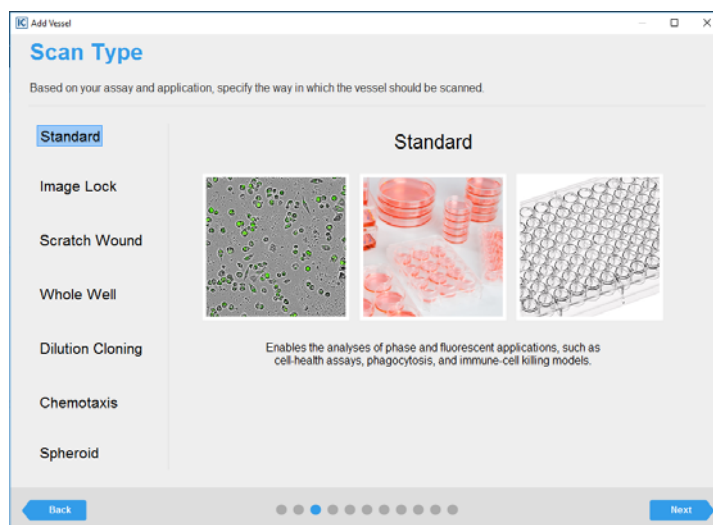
IC Add Vessel

Scan Type

Based on your assay and application, specify the way in which the vessel should be scanned.

Standard

Image Lock

Scratch Wound

Whole Well

Dilution Cloning

Chemotaxis

Spheroid

Standard

Enables the analyses of phase and fluorescent applications, such as cell-health assays, phagocytosis, and immune-cell killing models.

Back

Next